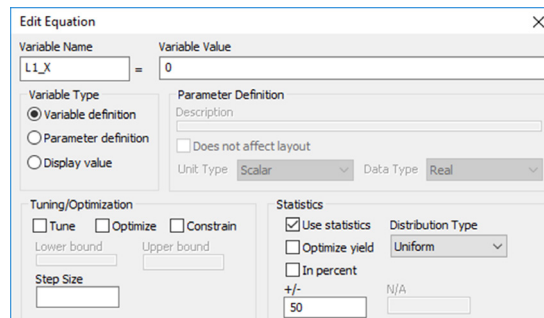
Edit Equation

Variable Name
L1_X
=
Variable Value
0

Variable Type
Variable definition
Parameter definition
Display value

Parameter Definition
Description
Does not affect layout
Unit Type Scalar
Data Type Real

Tuning/Optimization
Tune
Optimize
Constrain
Lower bound
Upper bound
Step Size

Statistics
Use statistics
Distribution Type
Uniform
Optimize yield
In percent
+/-
50
N/A